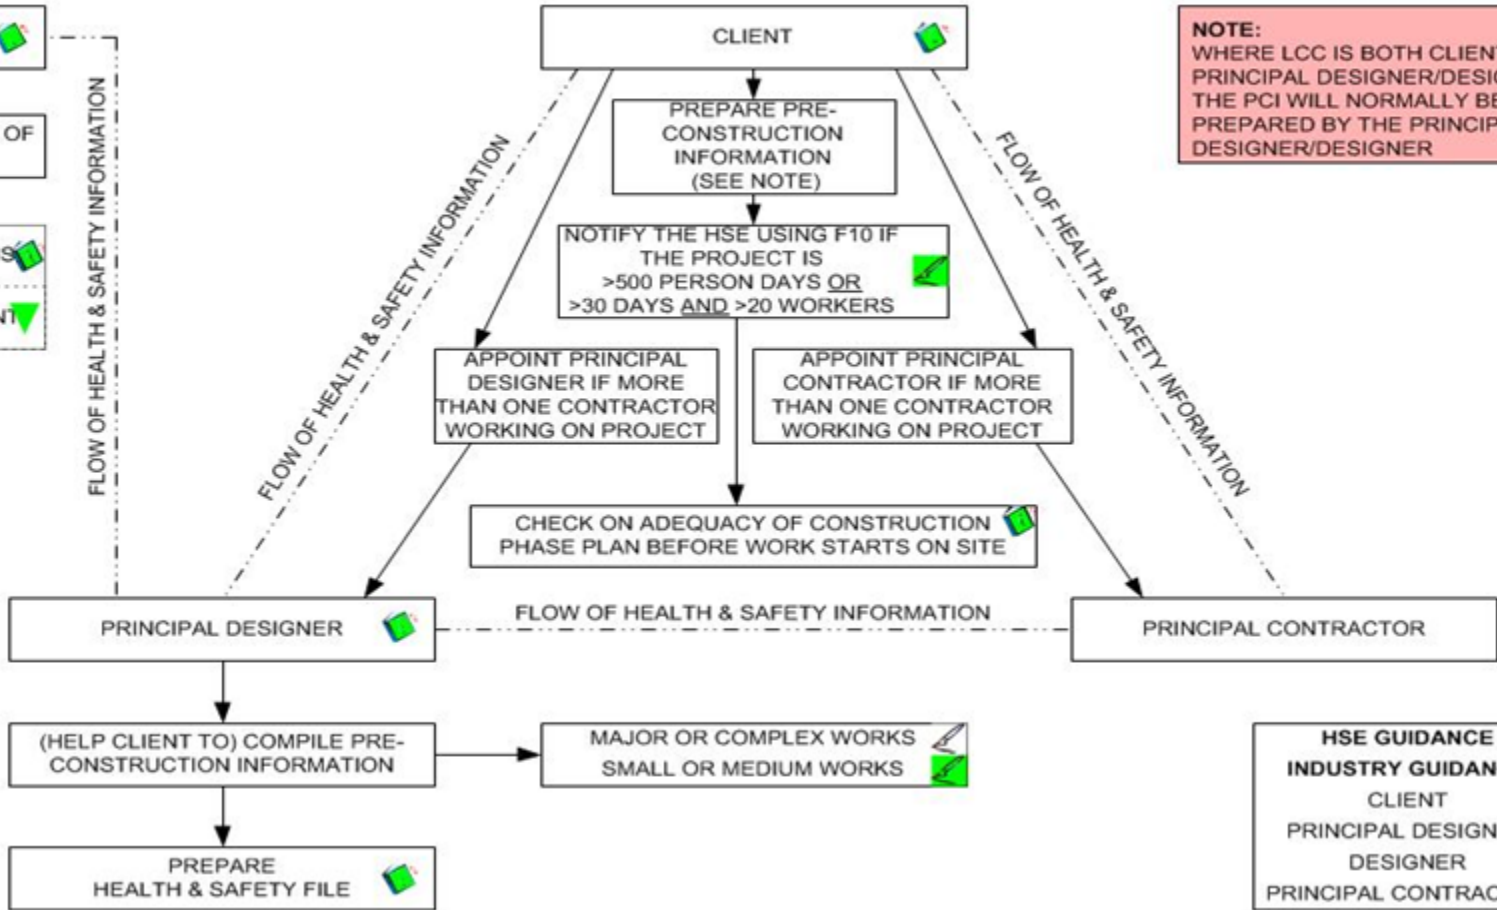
OF

S

NT

FLOW OF HEALTH & SAFETY INFORMATION

CLIENT

PREPARE PRE-CONSTRUCTION INFORMATION (SEE NOTE)

NOTIFY THE HSE USING F10 IF THE PROJECT IS >500 PERSON DAYS OR >30 DAYS AND >20 WORKERS

NOTE:
WHERE LCC IS BOTH CLIEN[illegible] PRINCIPAL DESIGNER/DESIG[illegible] THE PCI WILL NORMALLY BE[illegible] PREPARED BY THE PRINCIP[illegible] DESIGNER/DESIGNER

FLOW OF HEALTH & SAFETY INFORMATION

FLOW OF HEALTH & SAFETY INFORMATION

APPOINT PRINCIPAL DESIGNER IF MORE THAN ONE CONTRACTOR WORKING ON PROJECT

APPOINT PRINCIPAL CONTRACTOR IF MORE THAN ONE CONTRACTOR WORKING ON PROJECT

CHECK ON ADEQUACY OF CONSTRUCTION PHASE PLAN BEFORE WORK STARTS ON SITE

PRINCIPAL DESIGNER

FLOW OF HEALTH & SAFETY INFORMATION

PRINCIPAL CONTRACTOR

(HELP CLIENT TO) COMPILE PRE-CONSTRUCTION INFORMATION

MAJOR OR COMPLEX WORKS
SMALL OR MEDIUM WORKS

HSE GUIDANCE
INDUSTRY GUIDAN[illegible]
CLIENT
PRINCIPAL DESIGN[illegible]
DESIGNER
PRINCIPAL CONTRAC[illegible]

PREPARE HEALTH & SAFETY FILE